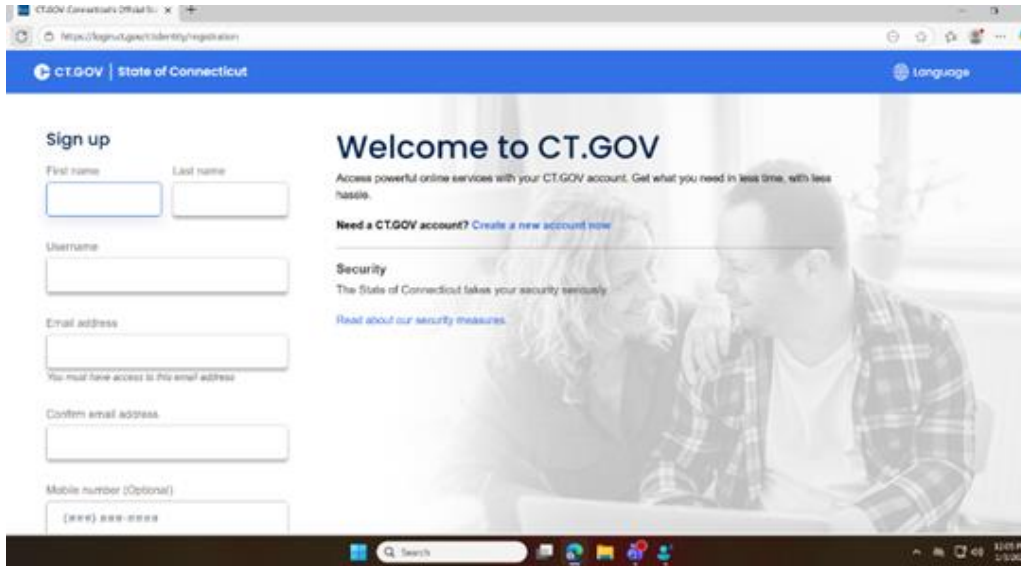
CT.GOV Connecticut's Official St ×

https://login.ct.gov/ctidentity/registration

CT.GOV | State of Connecticut

Language

Sign up

First name

Last name

Username

Email address

You must have access to this email address

Confirm email address

Mobile number (Optional)

(###) ###-####

Welcome to CT.GOV

Access powerful online services with your CT.GOV account. Get what you need in less time, with less hassle.

Need a CT.GOV account? Create a new account now

Security

The State of Connecticut takes your security seriously

Read about our security measures

Search